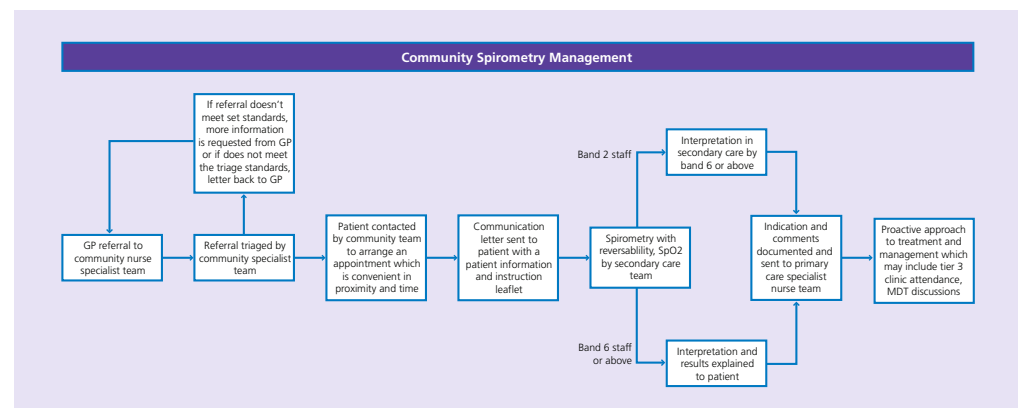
Community Spirometry Management

GP referral to community nurse specialist team

Referral triaged by community specialist team

If referral doesn't meet set standards, more information is requested from GP or if does not meet the triage standards, letter back to GP

Patient contacted by community team to arrange an appointment which is convenient in proximity and time

Communication letter sent to patient with a patient information and instruction leaflet

Spirometry with reversability, SpO2 by secondary care team

Band 2 staff

Interpretation in secondary care by band 6 or above

Band 6 staff or above

Interpretation and results explained to patient

Indication and comments documented and sent to primary care specialist nurse team

Proactive approach to treatment and management which may include tier 3 clinic attendance, MDT discussions